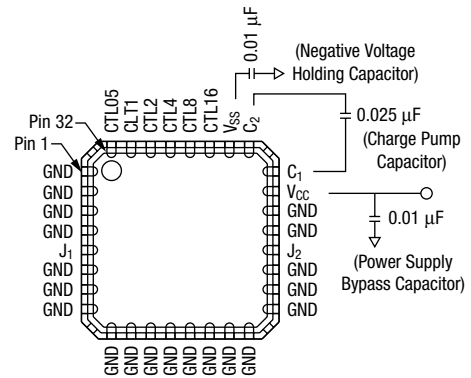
0.01 μF

(Negative Voltage Holding Capacitor)

CTL05 CLT1 CTL2 CTL4 CTL8 CTL16 $V_{SS}$ $C_2$

0.025 μF (Charge Pump Capacitor)

Pin 32
Pin 1

GND
GND
GND
GND
$J_1$
GND
GND
GND

$C_1$
$V_{CC}$
GND
GND
$J_2$
GND
GND
GND

0.01 μF

(Power Supply Bypass Capacitor)

GND GND GND GND GND GND GND GND